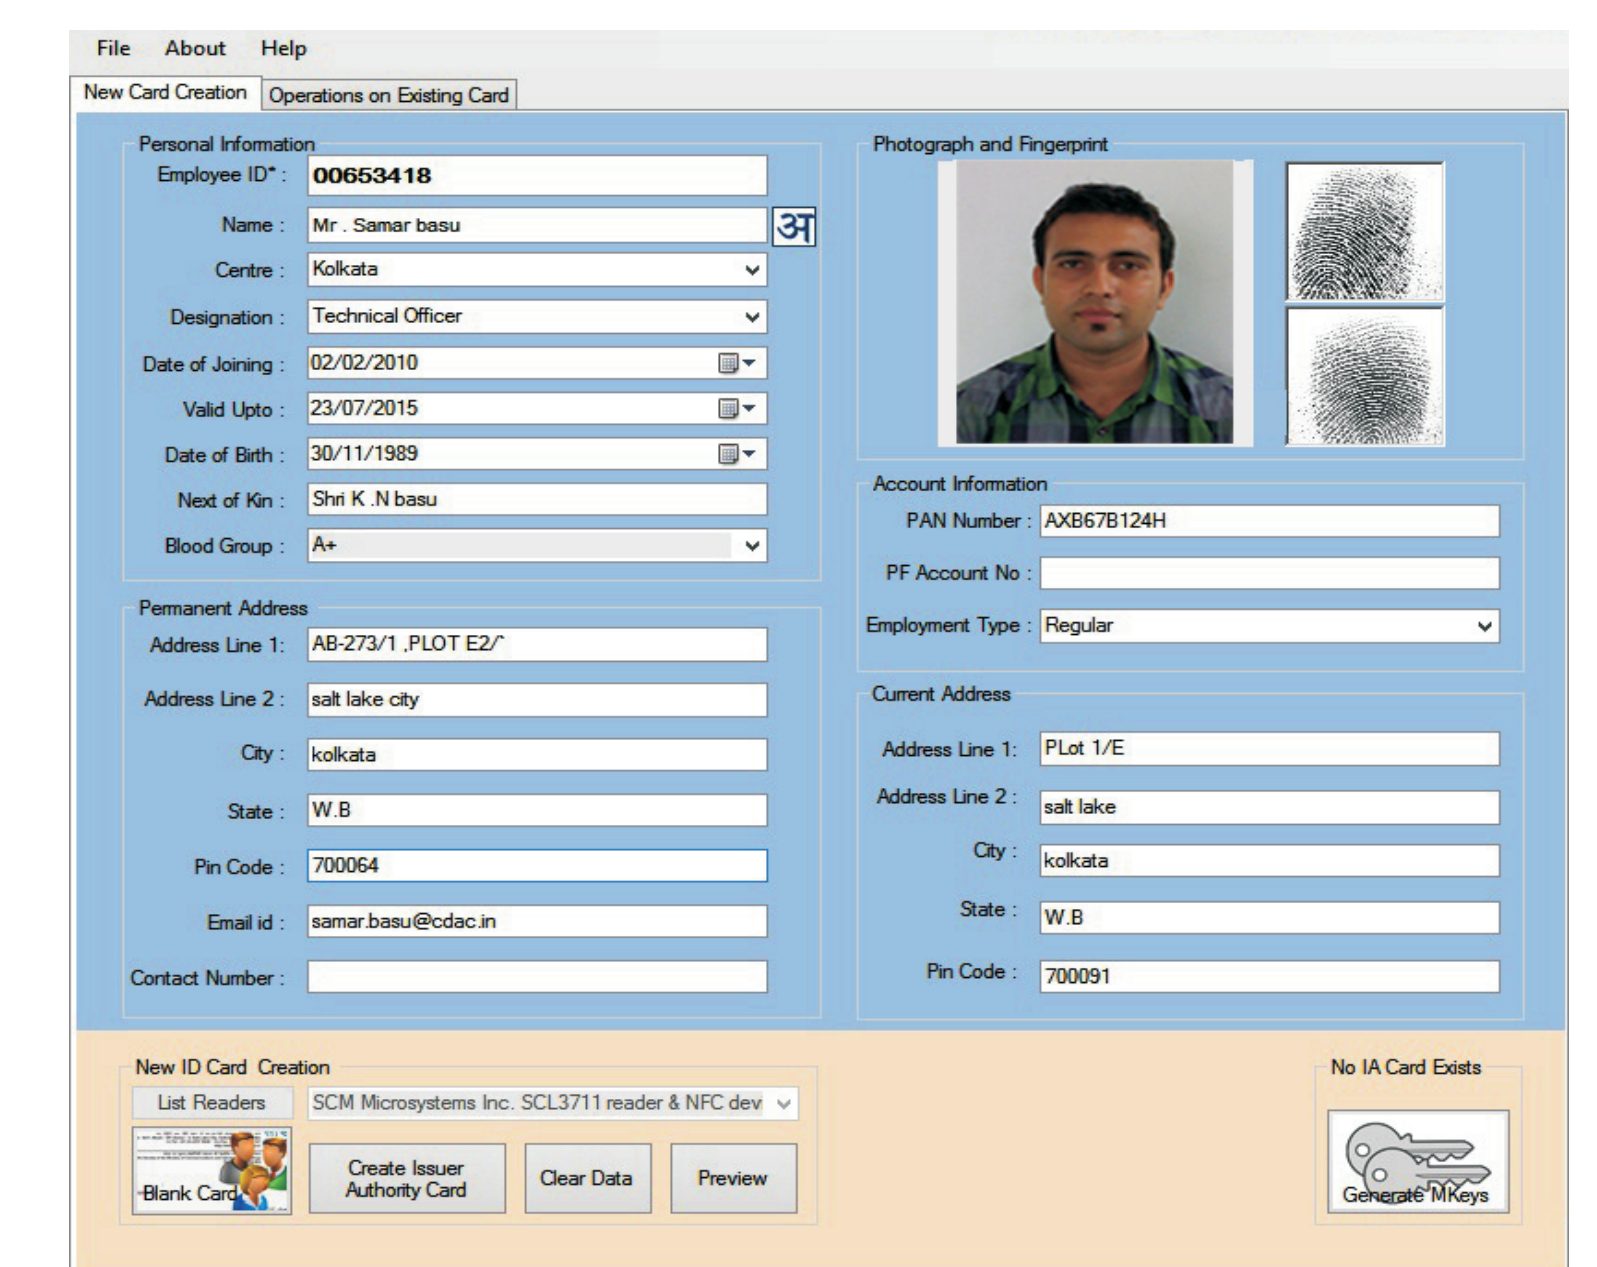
File About Help

New Card Creation | Operations on Existing Card

Personal Information

Employee ID* : 00653418

Name : Mr . Samar basu अ

Centre : Kolkata

Designation : Technical Officer

Date of Joining : 02/02/2010

Valid Upto : 23/07/2015

Date of Birth : 30/11/1989

Next of Kin : Shri K .N basu

Blood Group : A+

Permanent Address

Address Line 1: AB-273/1 ,PLOT E2/

Address Line 2 : salt lake city

City : kolkata

State : W.B

Pin Code : 700064

Email id : samar.basu@cdac.in

Contact Number :

Photograph and Fingerprint

Account Information

PAN Number : AXB67B124H

PF Account No :

Employment Type : Regular

Current Address

Address Line 1: PLot 1/E

Address Line 2 : salt lake

City : kolkata

State : W.B

Pin Code : 700091

New ID Card Creation

List Readers

SCM Microsystems Inc. SCL3711 reader & NFC dev

Blank Card

Create Issuer Authority Card

Clear Data

Preview

No IA Card Exists

Generate MKeys